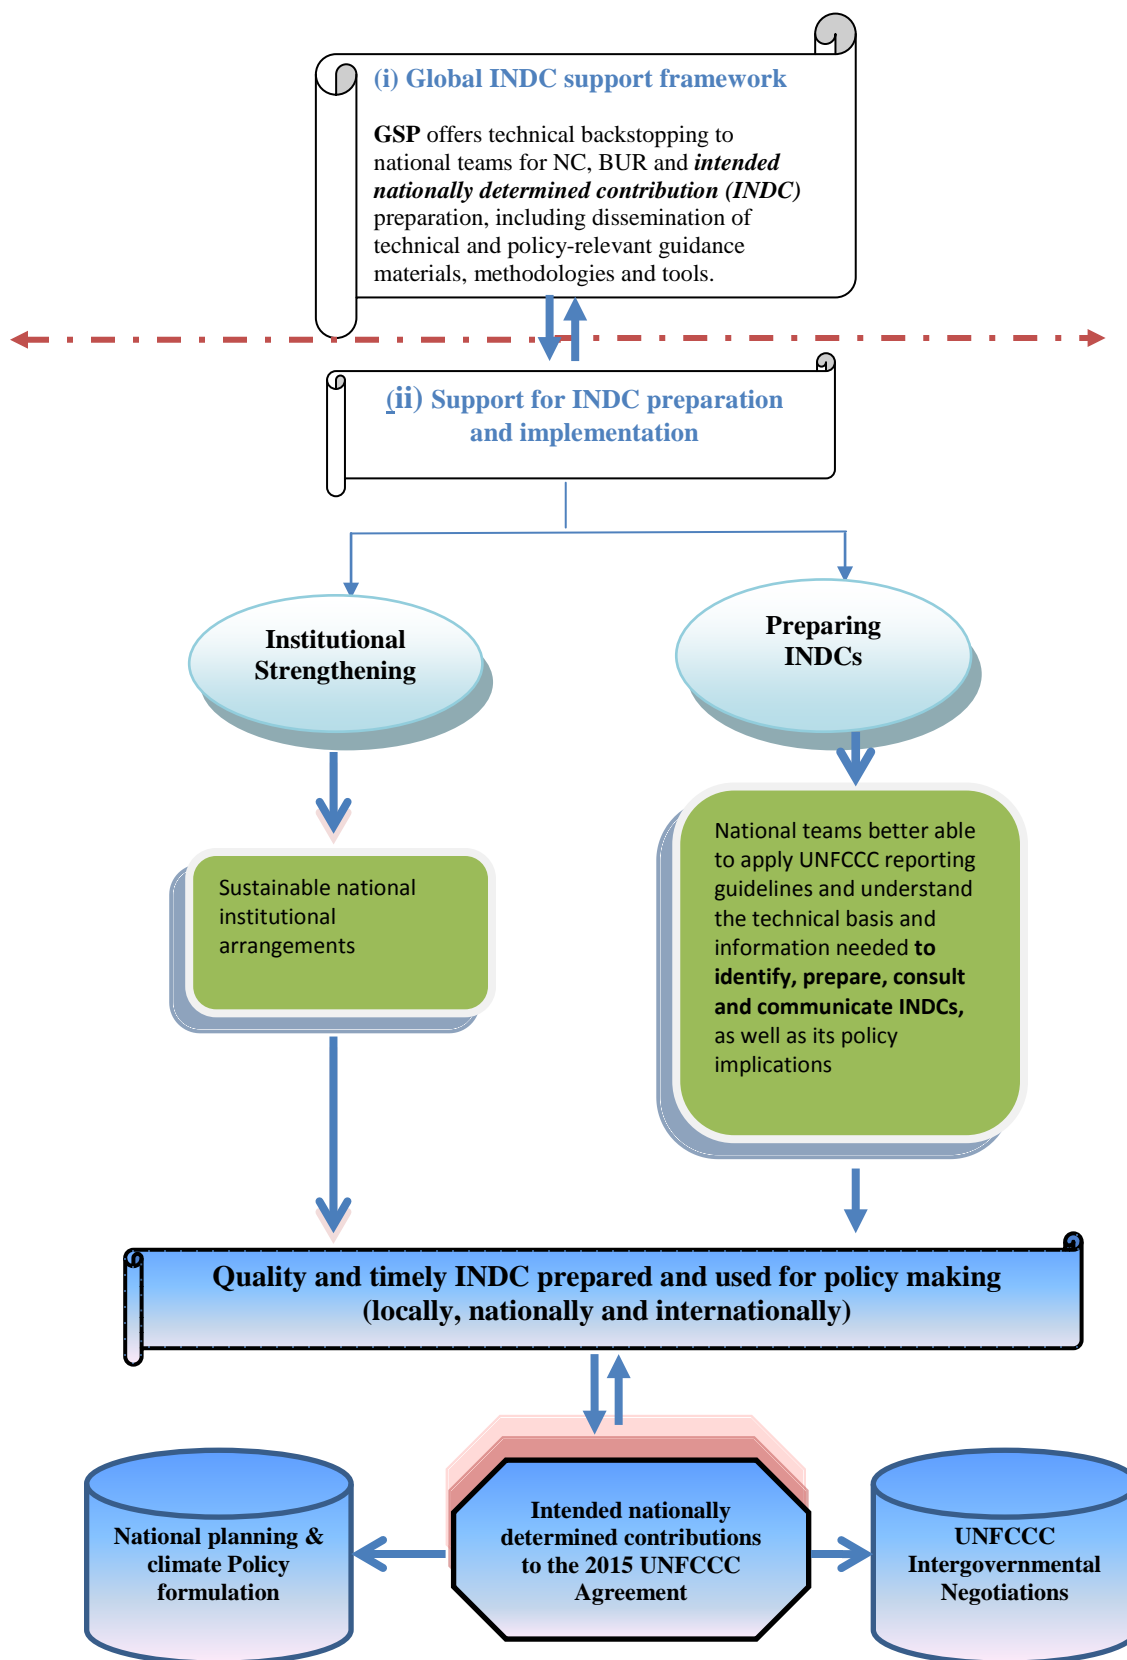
(i) Global INDC support framework

**GSP** offers technical backstopping to national teams for NC, BUR and ***intended nationally determined contribution*** ***(INDC)*** preparation, including dissemination of technical and policy-relevant guidance materials, methodologies and tools.

(ii) Support for INDC preparation and implementation

Institutional Strengthening

Preparing INDCs

Sustainable national institutional arrangements

National teams better able to apply UNFCCC reporting guidelines and understand the technical basis and information needed **to identify, prepare, consult and communicate INDCs,** as well as its policy implications

Quality and timely INDC prepared and used for policy making (locally, nationally and internationally)

National planning & climate Policy formulation

Intended nationally determined contributions to the 2015 UNFCCC Agreement

UNFCCC Intergovernmental Negotiations